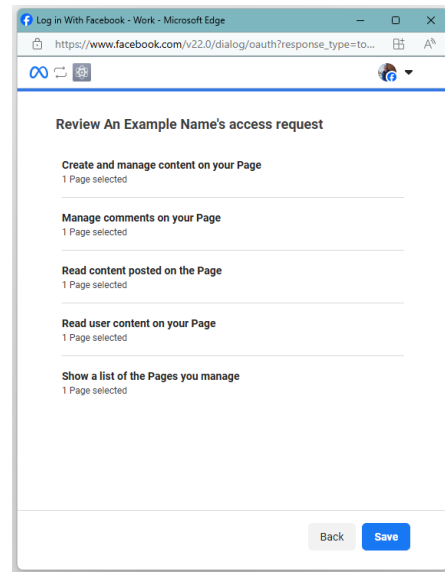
Log in With Facebook - Work - Microsoft Edge

https://www.facebook.com/v22.0/dialog/oauth?response_type=to...

Review An Example Name's access request

Create and manage content on your Page
1 Page selected

Manage comments on your Page
1 Page selected

Read content posted on the Page
1 Page selected

Read user content on your Page
1 Page selected

Show a list of the Pages you manage
1 Page selected

Back Save